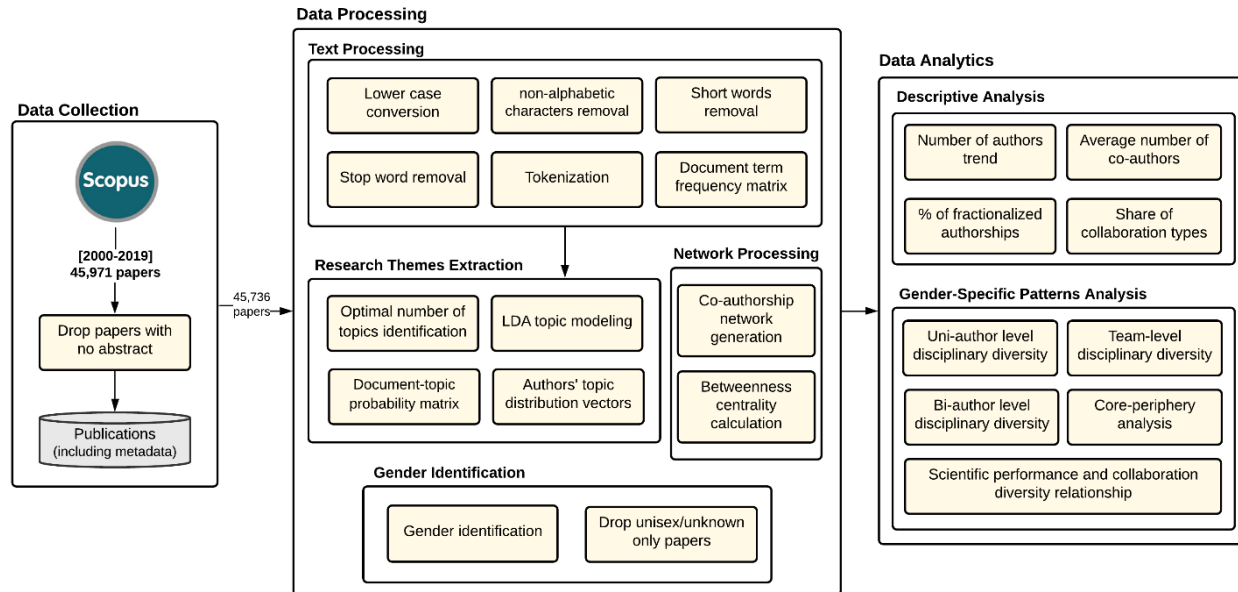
Data Collection

Scopus

[2000-2019]
45,971 papers

Drop papers with no abstract

Publications
(including metadata)

45,736 papers

Data Processing

Text Processing

Lower case conversion

non-alphabetic characters removal

Short words removal

Stop word removal

Tokenization

Document term frequency matrix

Research Themes Extraction

Optimal number of topics identification

LDA topic modeling

Document-topic probability matrix

Authors' topic distribution vectors

Network Processing

Co-authorship network generation

Betweenness centrality calculation

Gender Identification

Gender identification

Drop unisex/unknown only papers

Data Analytics

Descriptive Analysis

Number of authors trend

Average number of co-authors

% of fractionalized authorships

Share of collaboration types

Gender-Specific Patterns Analysis

Uni-author level disciplinary diversity

Team-level disciplinary diversity

Bi-author level disciplinary diversity

Core-periphery analysis

Scientific performance and collaboration diversity relationship